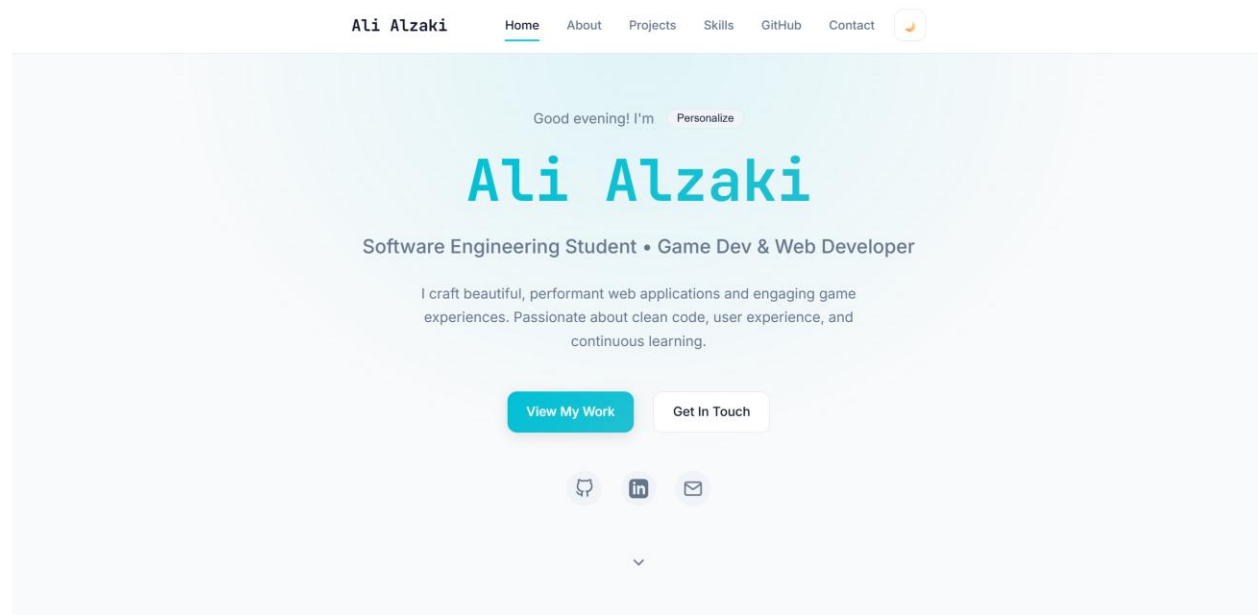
Ali Alzaki

Home About Projects Skills GitHub Contact

Good evening! I'm Personalize

Ali Alzaki

Software Engineering Student • Game Dev & Web Developer

I craft beautiful, performant web applications and engaging game experiences. Passionate about clean code, user experience, and continuous learning.

View My Work Get In Touch